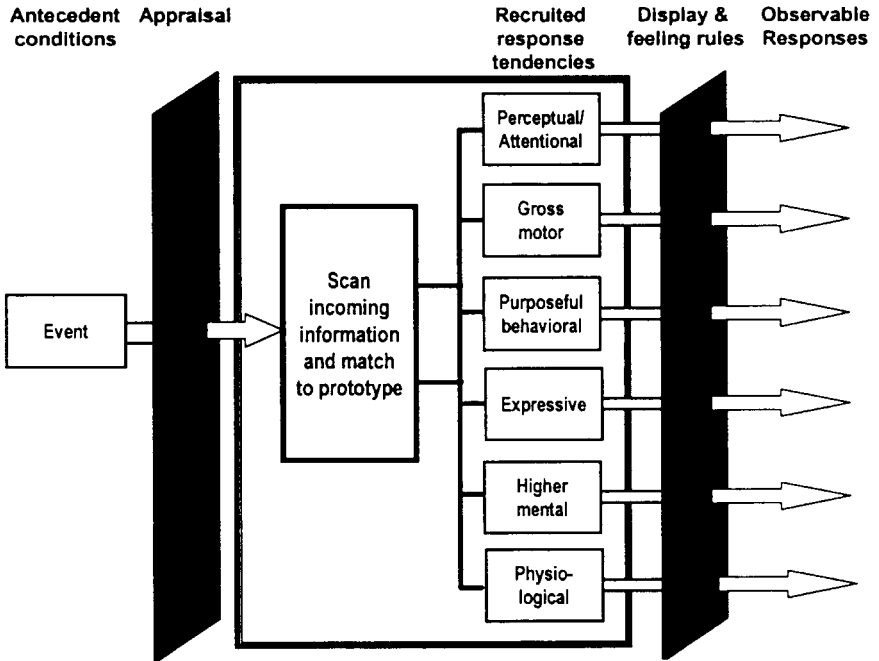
Antecedent conditions

Appraisal

Recruited response tendencies

Display & feeling rules

Observable Responses

Event

Scan incoming information and match to prototype

Perceptual/ Attentional

Gross motor

Purposeful behavioral

Expressive

Higher mental

Physio-logical